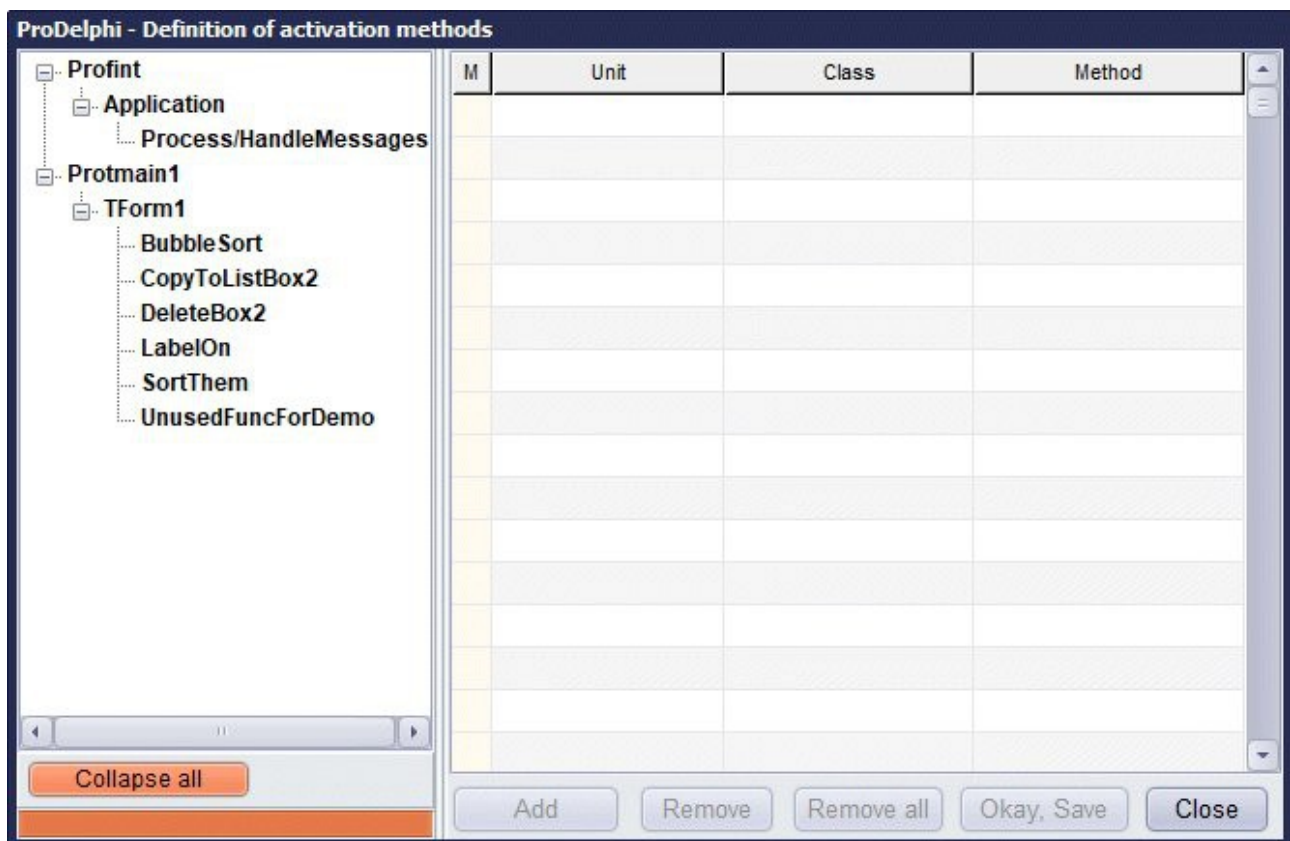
ProDelphi - Definition of activation methods

Profint
Application
Process/HandleMessages
Protmain1
TForm1
BubbleSort
CopyToListBox2
DeleteBox2
LabelOn
SortThem
UnusedFuncForDemo

| M | Unit | Class | Method |
|---|---|---|---|

Collapse all

Add
Remove
Remove all
Okay, Save
Close